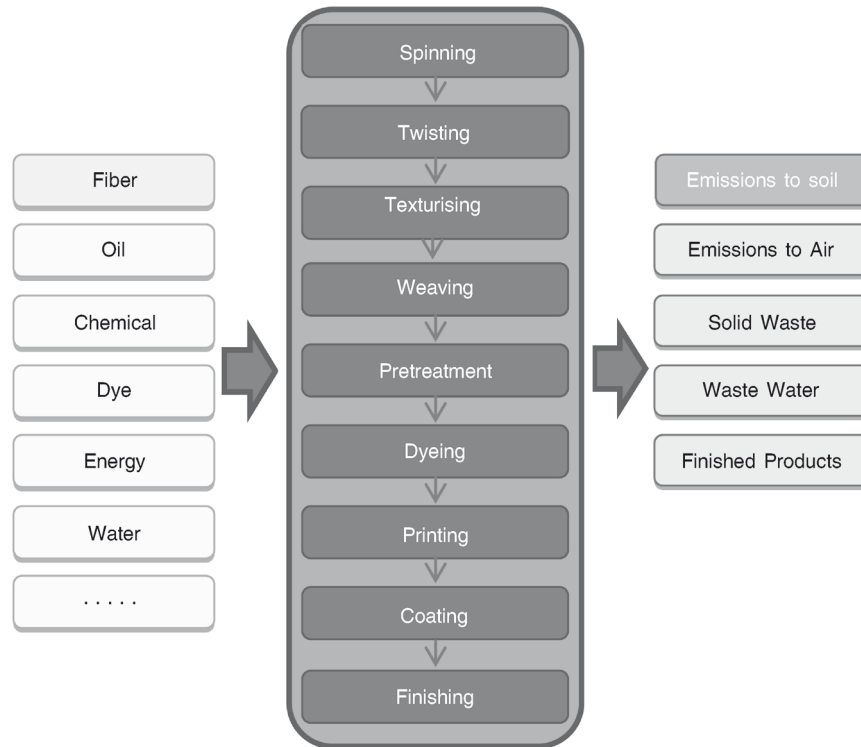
Fiber

Oil

Chemical

Dye

Energy

Water

.....

Spinning

Twisting

Texturising

Weaving

Pretreatment

Dyeing

Printing

Coating

Finishing

Emissions to soil

Emissions to Air

Solid Waste

Waste Water

Finished Products